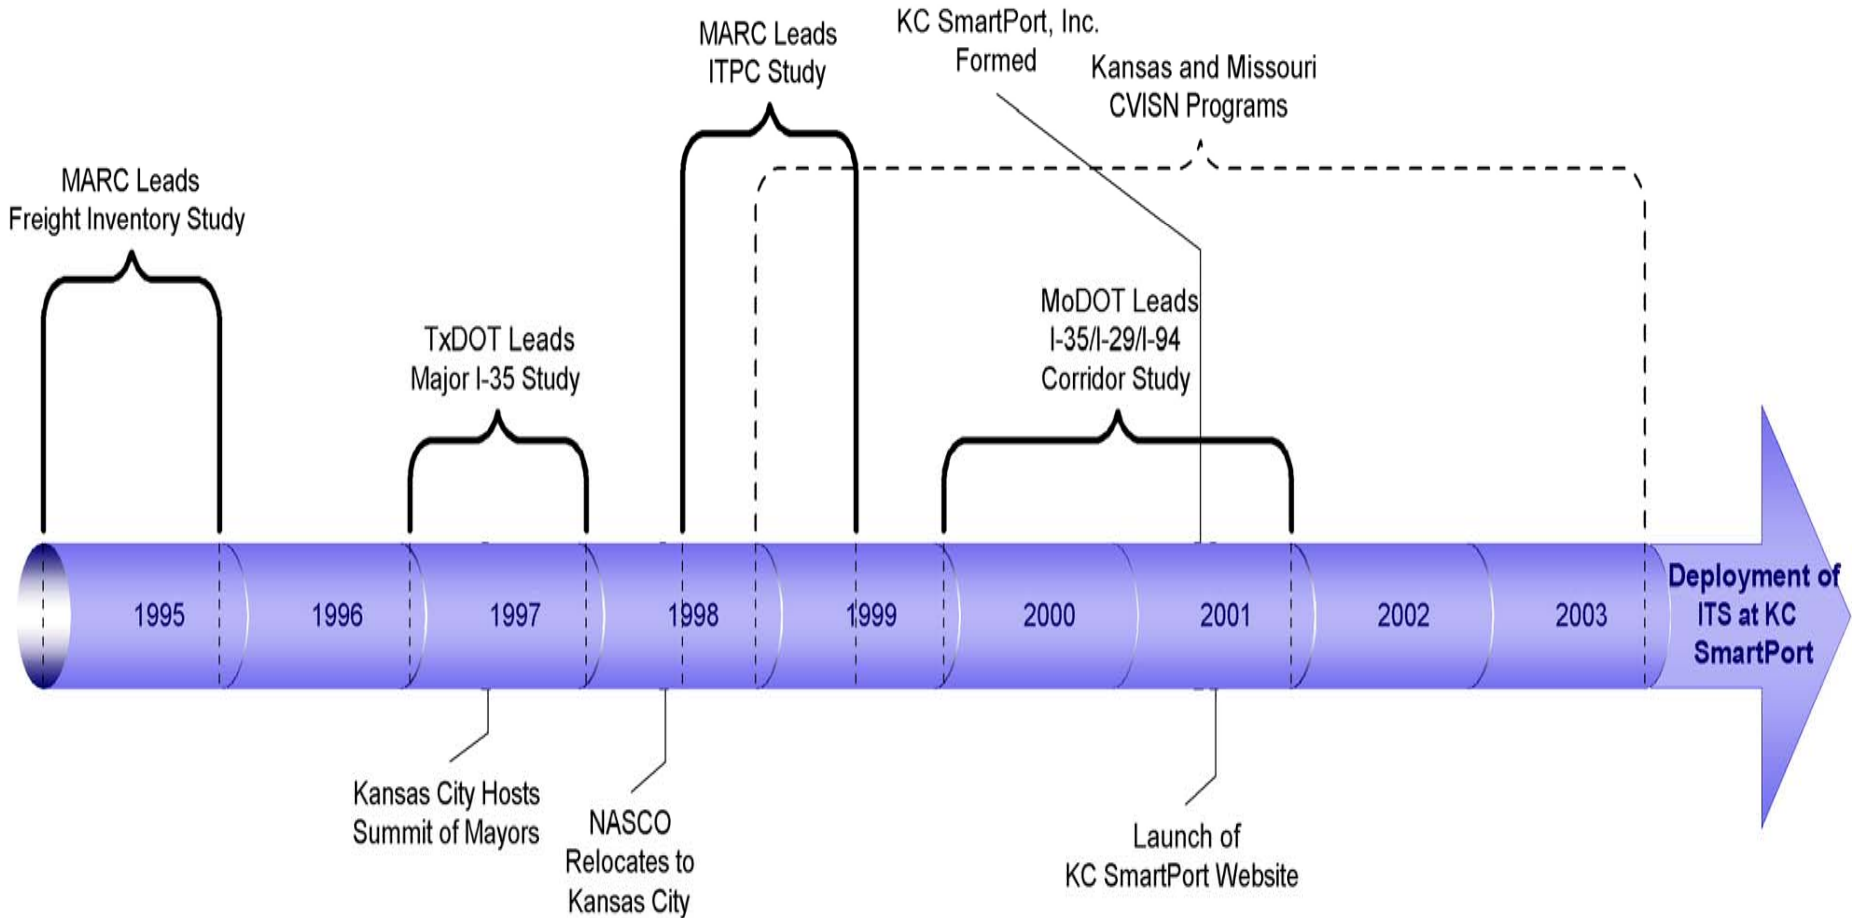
MARC Leads ITPC Study

KC SmartPort, Inc. Formed

Kansas and Missouri CVISN Programs

MARC Leads Freight Inventory Study

TxDOT Leads Major I-35 Study

MoDOT Leads I-35/I-29/I-94 Corridor Study

1995

1996

1997

1998

1999

2000

2001

2002

2003

Deployment of ITS at KC SmartPort

Kansas City Hosts Summit of Mayors

NASCO Relocates to Kansas City

Launch of KC SmartPort Website